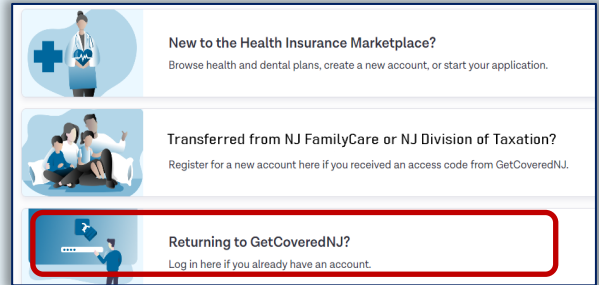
New to the Health Insurance Marketplace?

Browse health and dental plans, create a new account, or start your application.

Transferred from NJ FamilyCare or NJ Division of Taxation?

Register for a new account here if you received an access code from GetCoveredNJ.

Returning to GetCoveredNJ?

Log in here if you already have an account.